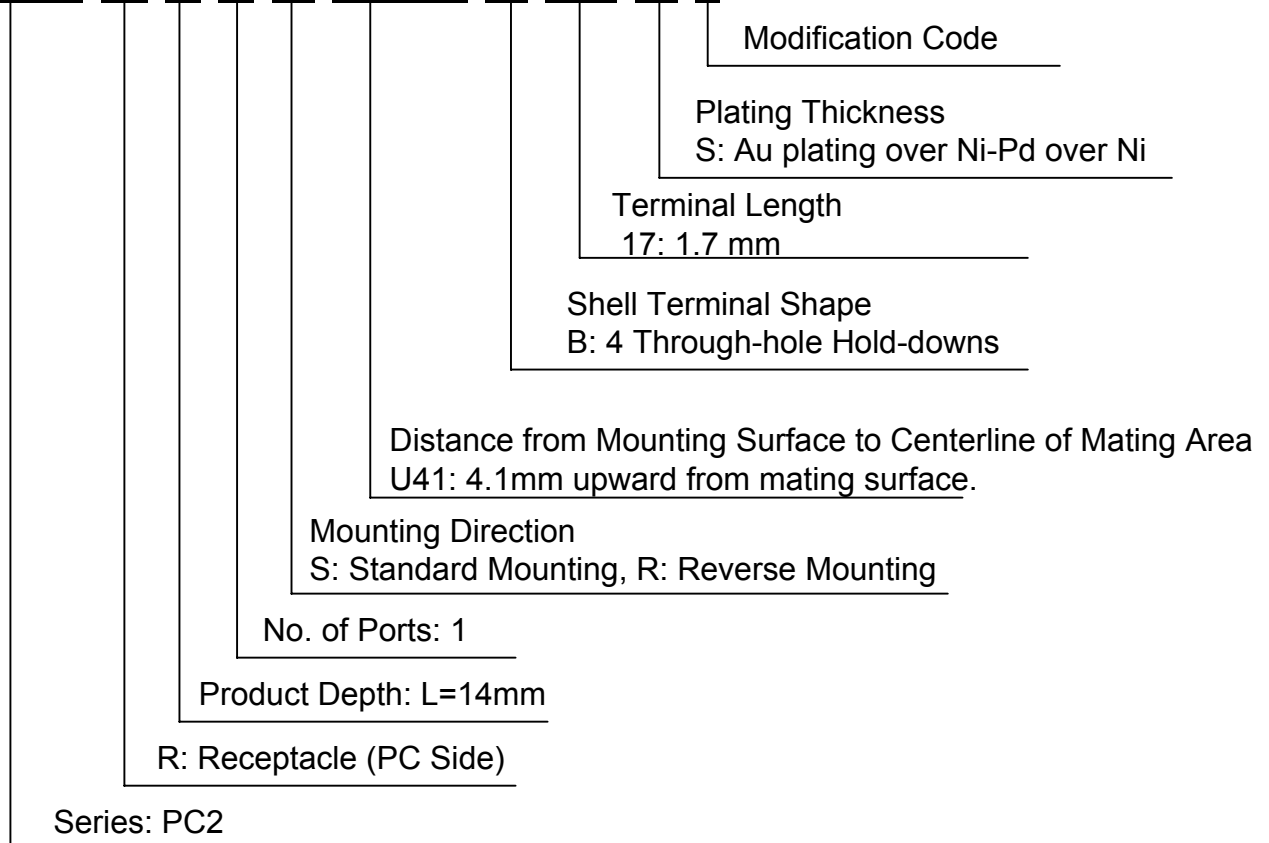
Modification Code

Plating Thickness
S: Au plating over Ni-Pd over Ni

Terminal Length
17: 1.7 mm

Shell Terminal Shape
B: 4 Through-hole Hold-downs

Distance from Mounting Surface to Centerline of Mating Area
U41: 4.1mm upward from mating surface.

Mounting Direction
S: Standard Mounting, R: Reverse Mounting

No. of Ports: 1

Product Depth: L=14mm

R: Receptacle (PC Side)

Series: PC2